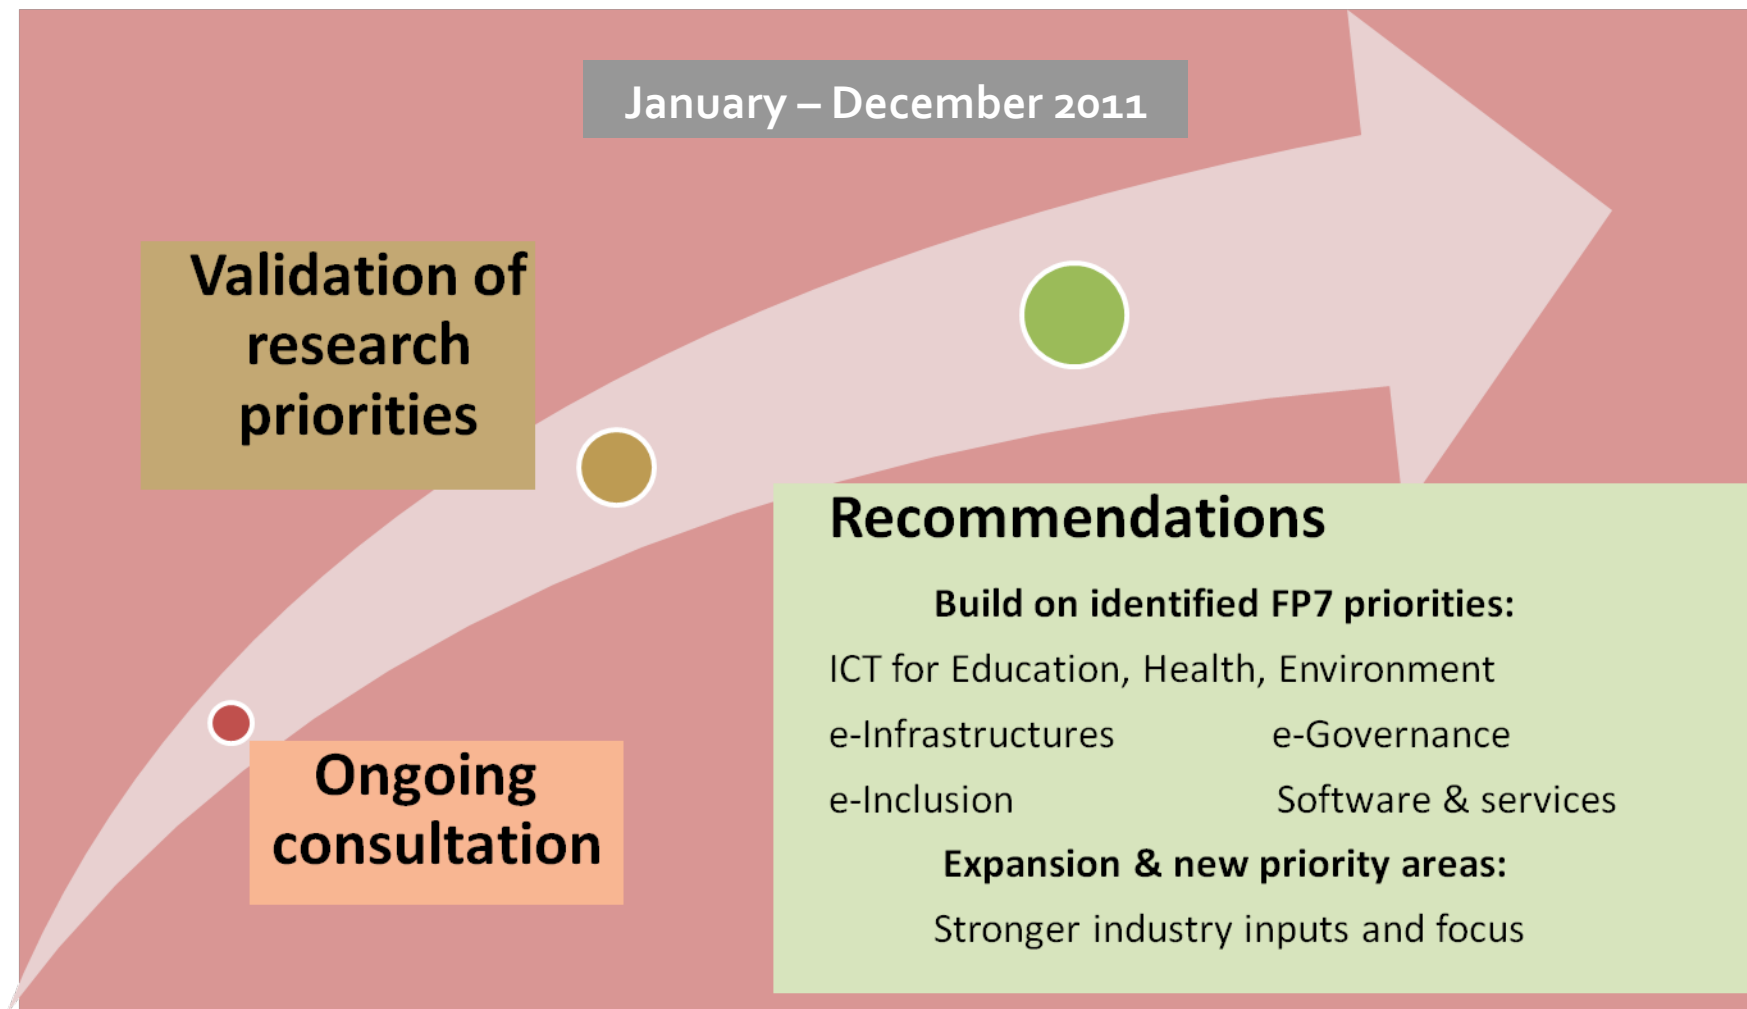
January – December 2011

Validation of research priorities

Ongoing consultation

Recommendations

Build on identified FP7 priorities:

ICT for Education, Health, Environment

e-Infrastructures e-Governance

e-Inclusion Software & services

Expansion & new priority areas:

Stronger industry inputs and focus